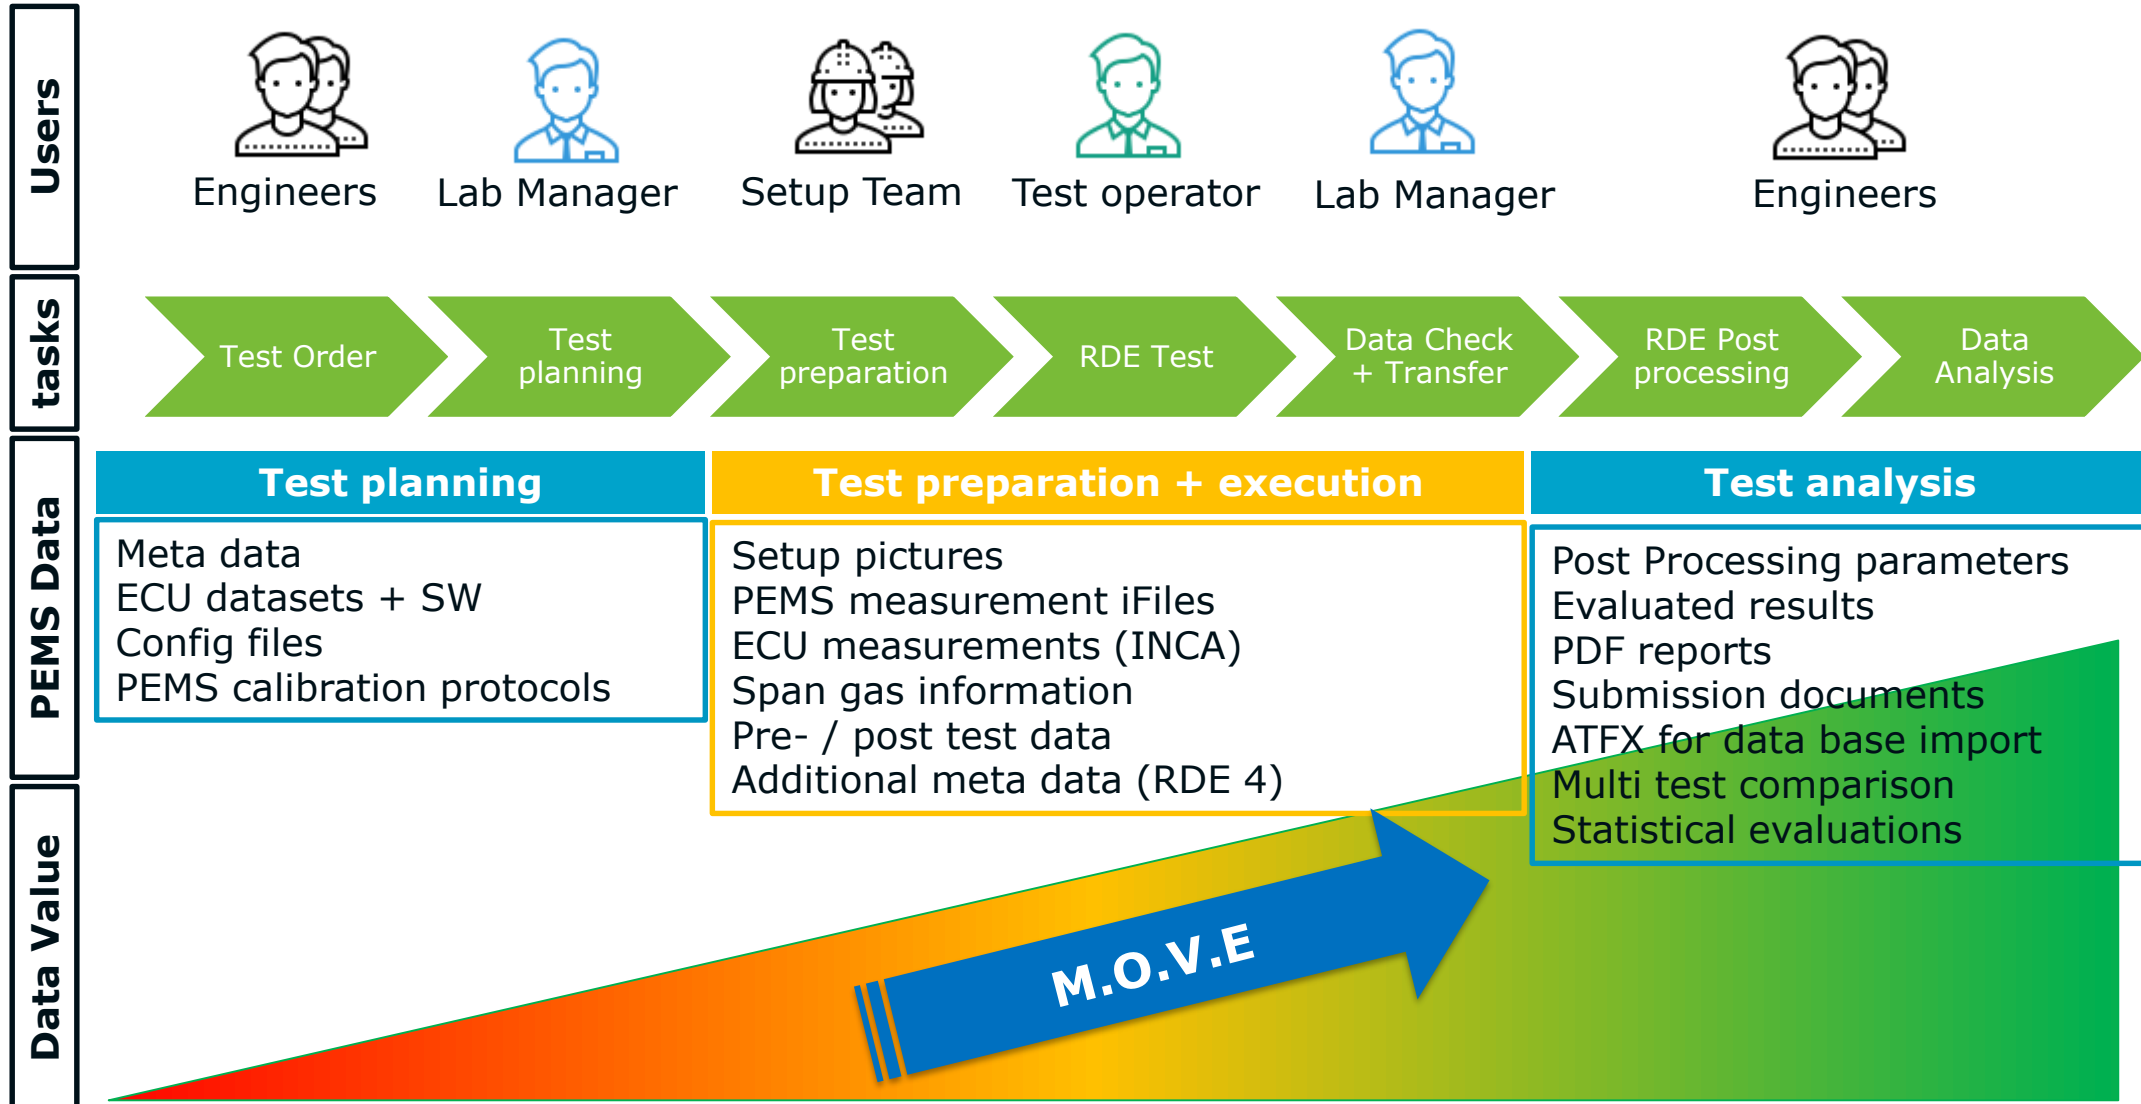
Users

Engineers

Lab Manager

Setup Team

Test operator

Lab Manager

Engineers

tasks

Test Order

Test planning

Test preparation

RDE Test

Data Check + Transfer

RDE Post processing

Data Analysis

PEMS Data

Test planning

Meta data
ECU datasets + SW
Config files
PEMS calibration protocols

Test preparation + execution

Setup pictures
PEMS measurement iFiles
ECU measurements (INCA)
Span gas information
Pre- / post test data
Additional meta data (RDE 4)

Test analysis

Post Processing parameters
Evaluated results
PDF reports
Submission documents
ATFX for data base import
Multi test comparison
Statistical evaluations

Data Value

M.O.V.E